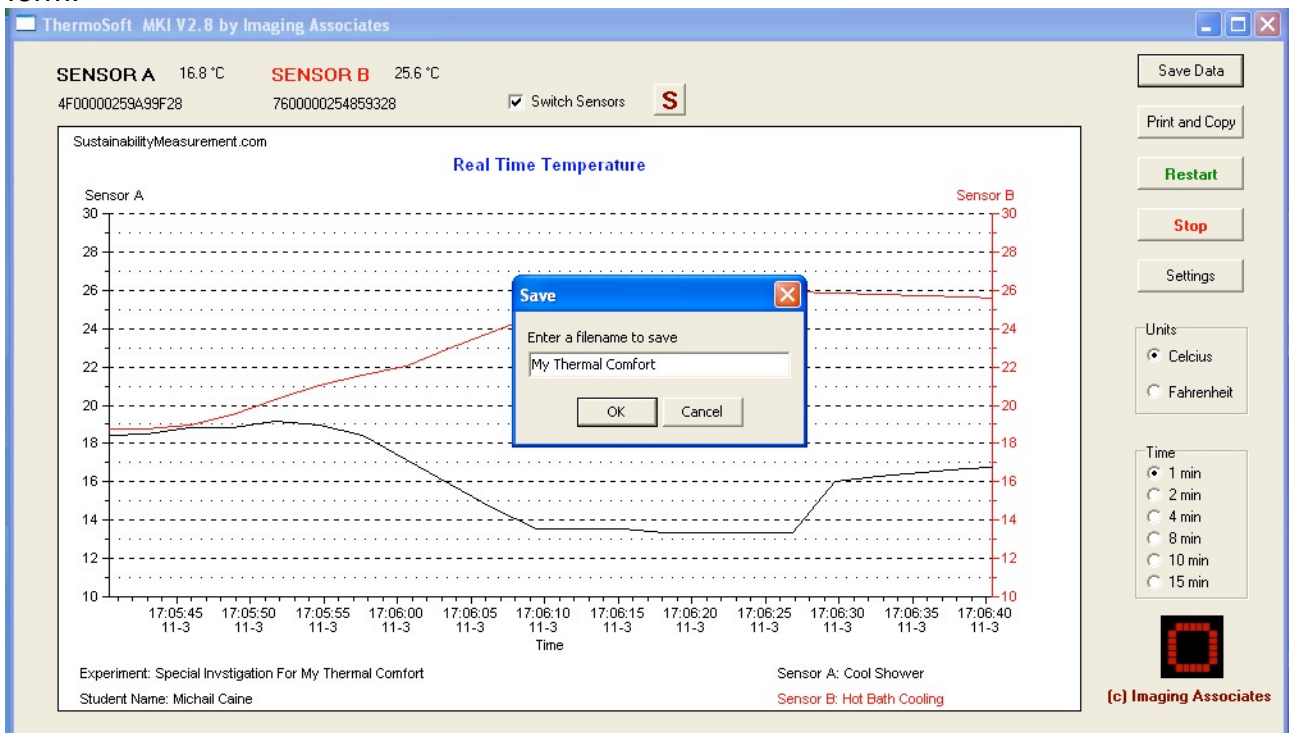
ThermoSoft MKI V2.8 by Imaging Associates

SENSOR A 16.8 °C
4F00000259A99F28

SENSOR B 25.6 °C
7600000254859328

Switch Sensors

S

Save Data

Print and Copy

Restart

Stop

Settings

SustainabilityMeasurement.com

Real Time Temperature

Sensor A

Sensor B

30
28
26
24
22
20
18
16
14
12
10

30
28
26
24
22
20
18
16
14
12
10

17:05:45 11-3
17:05:50 11-3
17:05:55 11-3
17:06:00 11-3
17:06:05 11-3
17:06:10 11-3
17:06:15 11-3
17:06:20 11-3
17:06:25 11-3
17:06:30 11-3
17:06:35 11-3
17:06:40 11-3

Time

Save

Enter a filename to save

My Thermal Comfort

OK

Cancel

Units
Celcius
Fahrenheit

Time
1 min
2 min
4 min
8 min
10 min
15 min

Experiment: Special Invstigation For My Thermal Comfort

Student Name: Michail Caine

Sensor A: Cool Shower

Sensor B: Hot Bath Cooling

(c) Imaging Associates